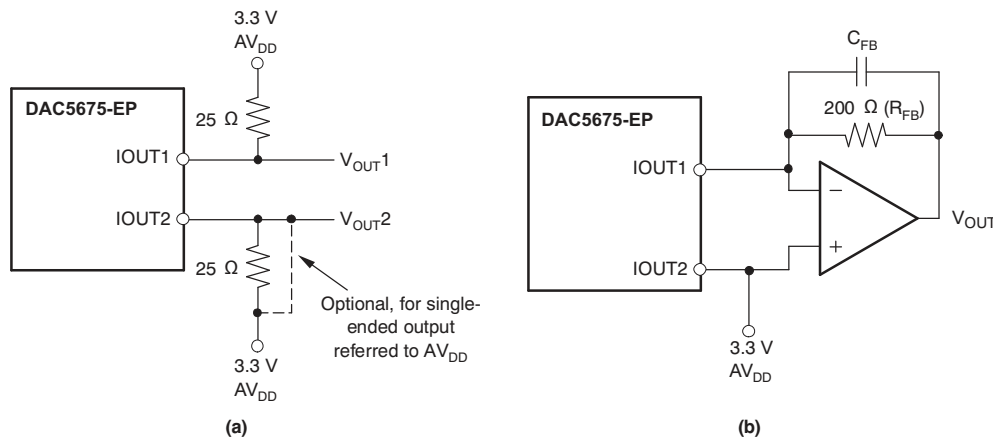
3.3 V
$AV_{DD}$

DAC5675-EP

25 Ω

IOUT1

$V_{OUT}1$

IOUT2

$V_{OUT}2$

25 Ω

Optional, for single-ended output referred to $AV_{DD}$

3.3 V
$AV_{DD}$

(a)

$C_{FB}$

DAC5675-EP

200 Ω ($R_{FB}$)

IOUT1

–

+

$V_{OUT}$

IOUT2

3.3 V
$AV_{DD}$

(b)